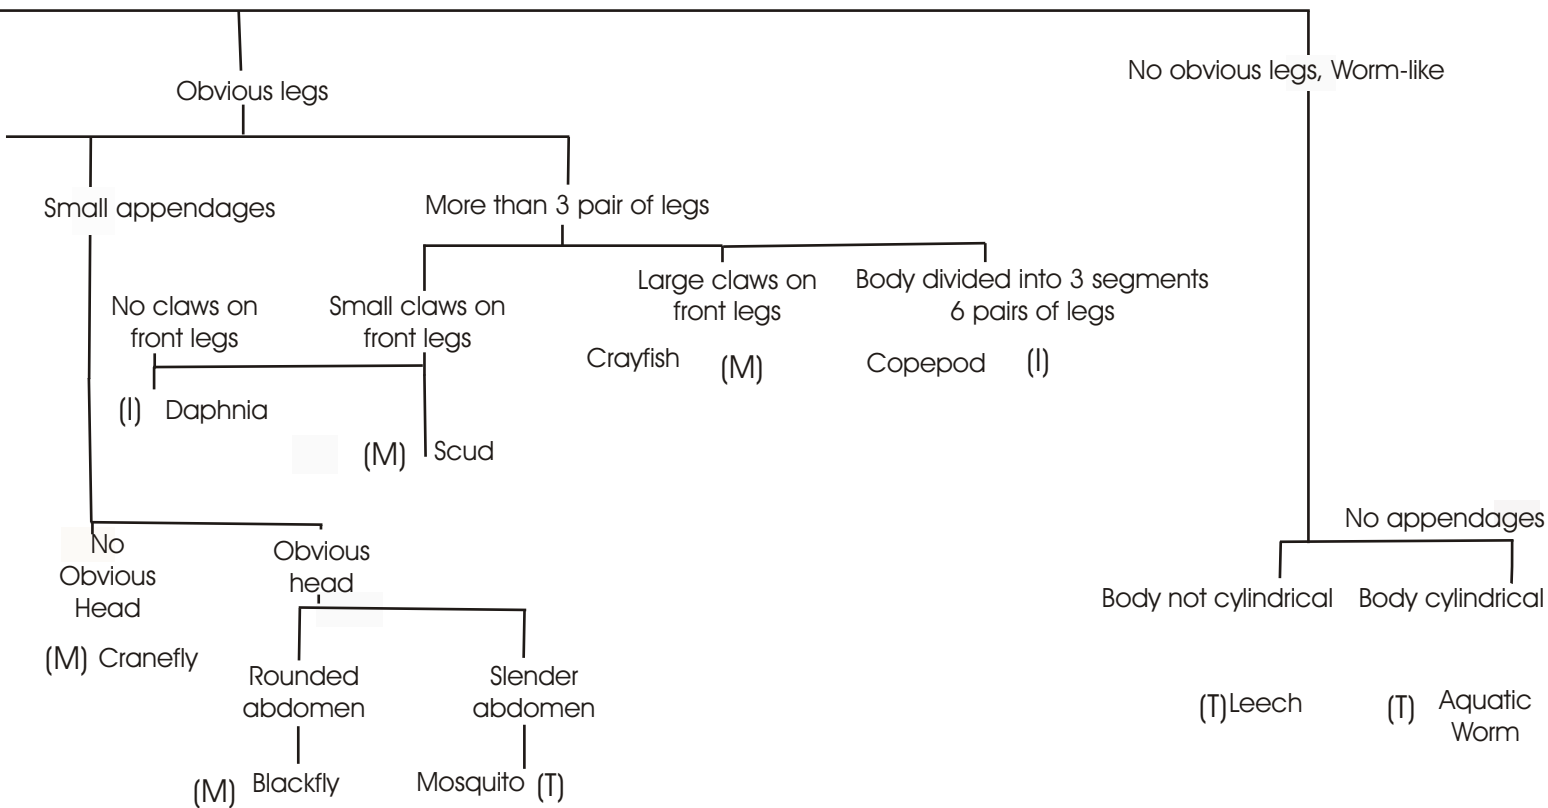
Obvious legs

No obvious legs, Worm-like

Small appendages

More than 3 pair of legs

No claws on front legs

Small claws on front legs

Large claws on front legs

Body divided into 3 segments 6 pairs of legs

Crayfish (M)

Copepod (I)

(I) Daphnia

(M) Scud

No Obvious Head

Obvious head

(M) Cranefly

Rounded abdomen

Slender abdomen

(M) Blackfly

Mosquito (T)

No appendages

Body not cylindrical

Body cylindrical

(T) Leech

(T) Aquatic Worm